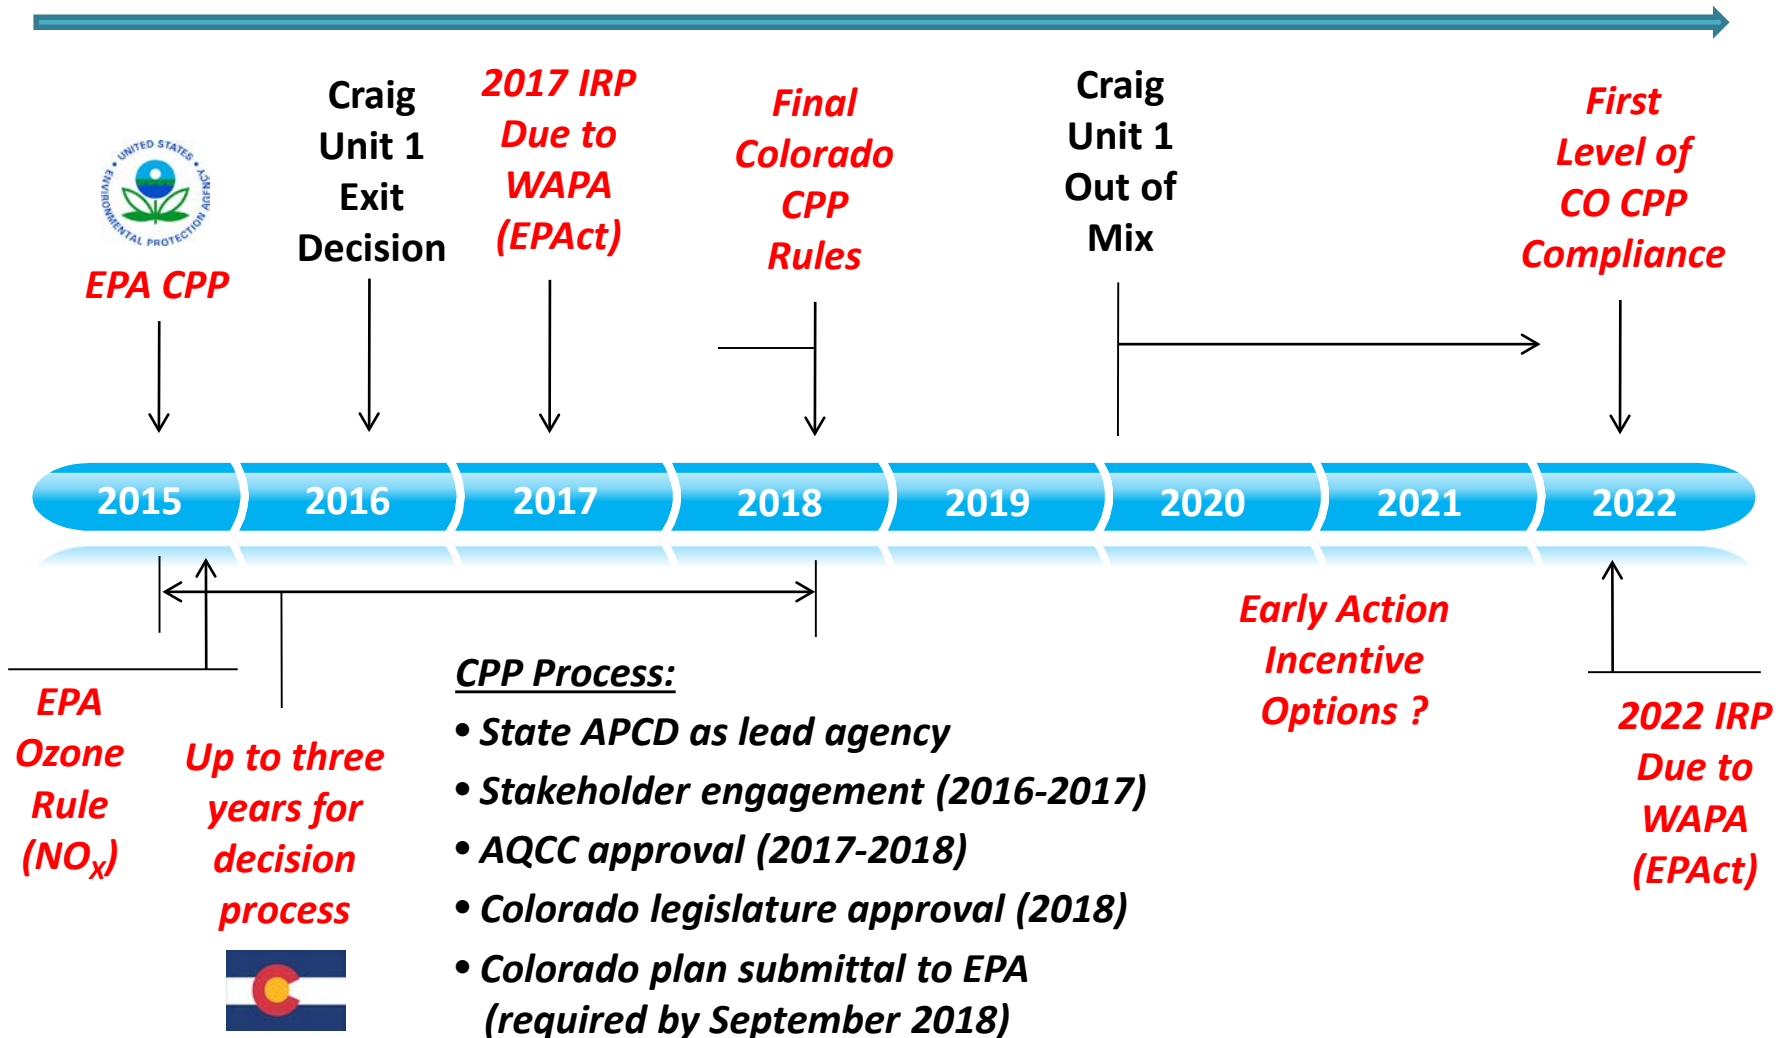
UNITED STATES ENVIRONMENTAL PROTECTION AGENCY

EPA CPP

Craig Unit 1 Exit Decision

2017 IRP Due to WAPA (EPAct)

Final Colorado CPP Rules

Craig Unit 1 Out of Mix

First Level of CO CPP Compliance

2015 2016 2017 2018 2019 2020 2021 2022

EPA Ozone Rule ($NO_X$)

Up to three years for decision process

CPP Process:

• State APCD as lead agency

• Stakeholder engagement (2016-2017)

• AQCC approval (2017-2018)

• Colorado legislature approval (2018)

• Colorado plan submittal to EPA (required by September 2018)

Early Action Incentive Options ?

2022 IRP Due to WAPA (EPAct)